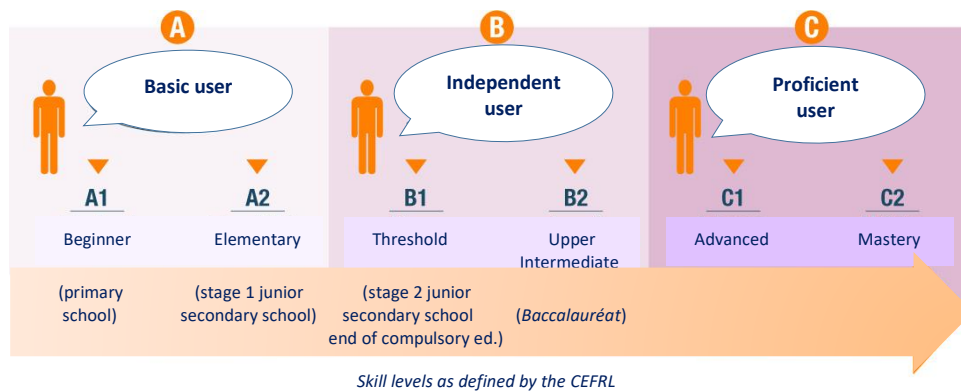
A

Basic user

A1

Beginner

(primary school)

A2

Elementary

(stage 1 junior secondary school)

B

Independent user

B1

Threshold

(stage 2 junior secondary school end of compulsory ed.)

B2

Upper Intermediate

(*Baccalauréat*)

C

Proficient user

C1

Advanced

C2

Mastery

*Skill levels as defined by the CEFRL*